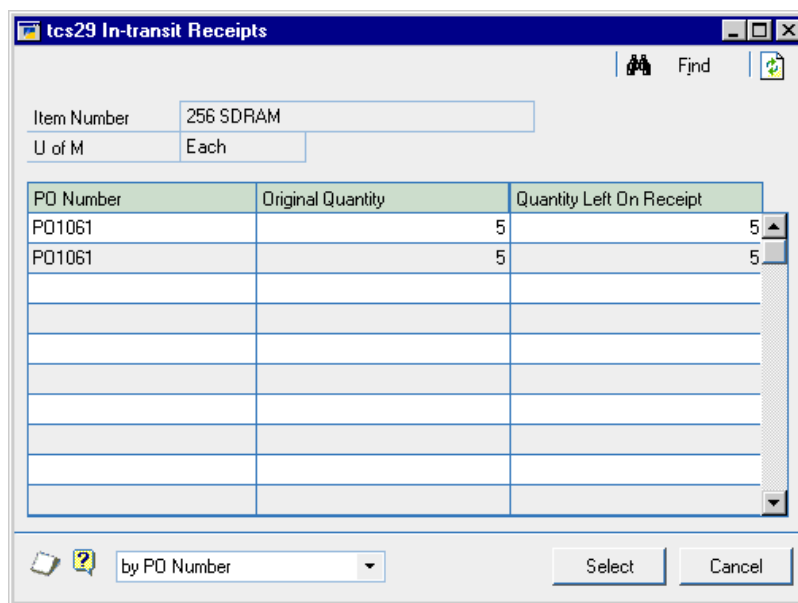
tcs29 In-transit Receipts

Find

Item Number 256 SDRAM
U of M Each

| PO Number | Original Quantity | Quantity Left On Receipt |
|---|---|---|
| PO1061 | 5 | 5 |
| PO1061 | 5 | 5 |

by PO Number

Select Cancel